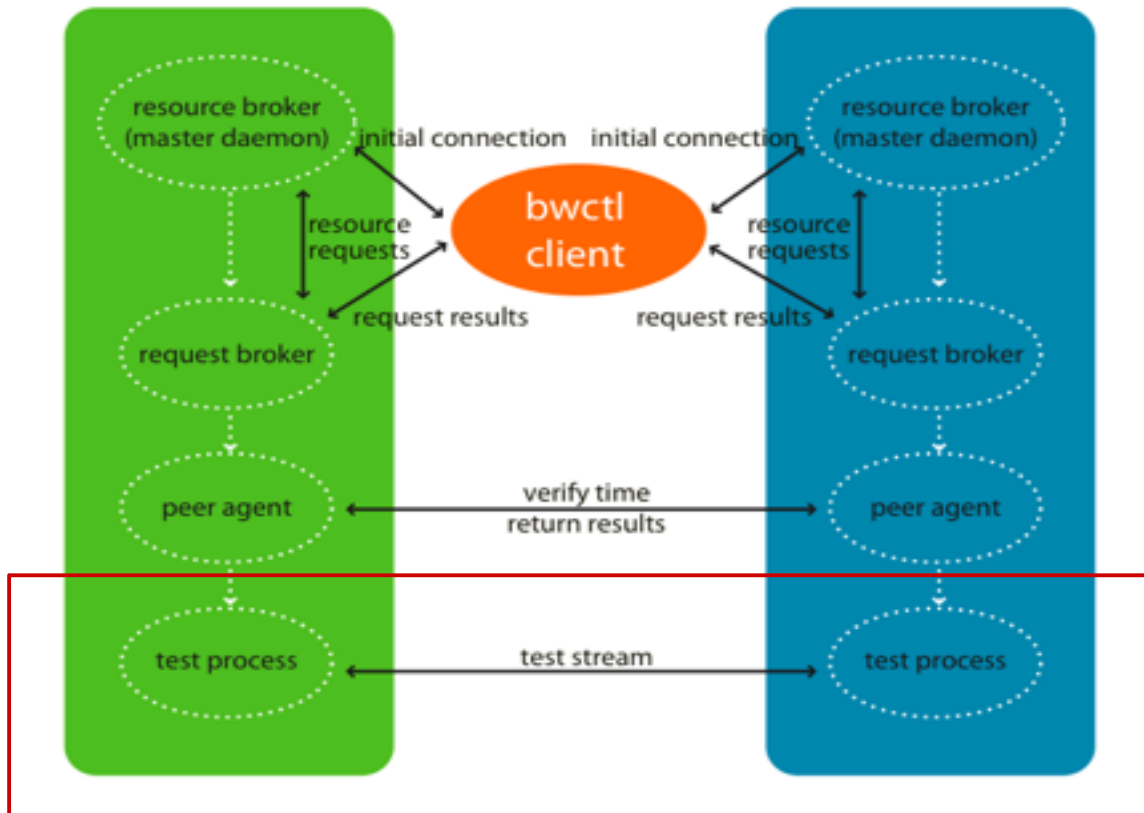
resource broker (master daemon)

initial connection

initial connection

resource broker (master daemon)

resource requests

bwctl client

resource requests

request results

request results

request broker

request broker

peer agent

verify time return results

peer agent

test process

test stream

test process